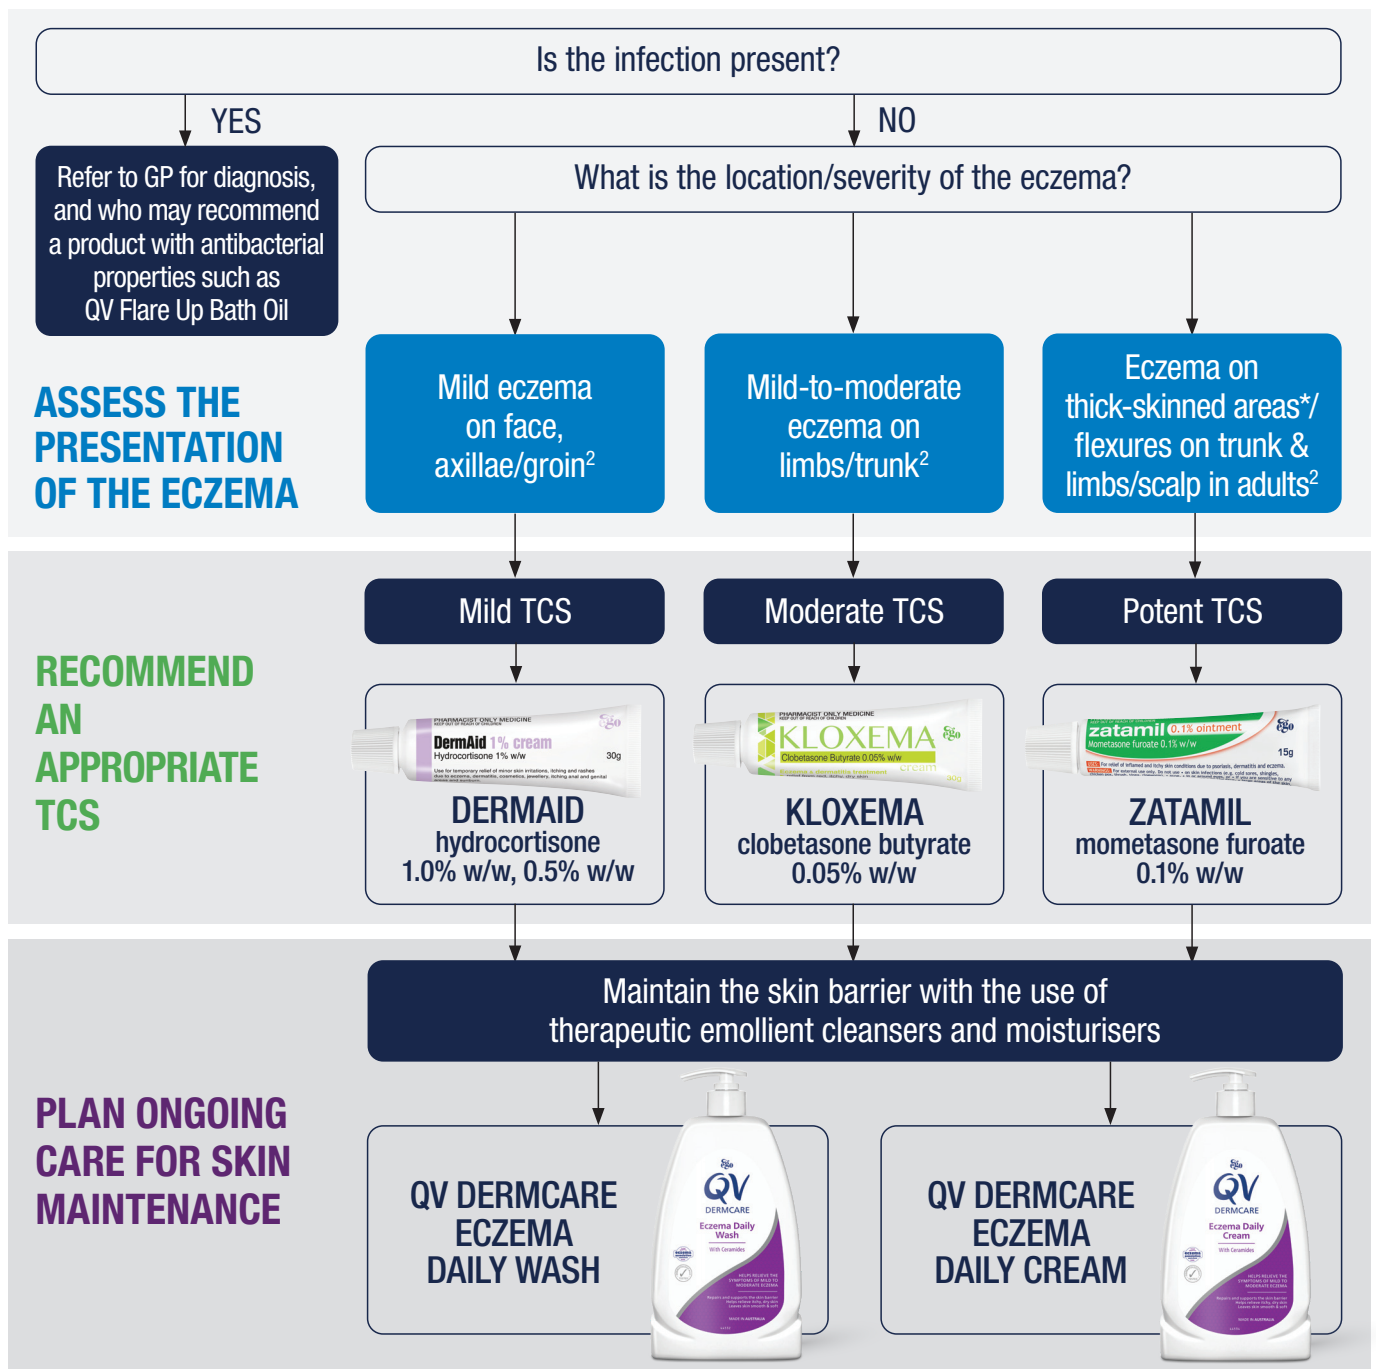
Is the infection present?

YES

NO

Refer to GP for diagnosis, and who may recommend a product with antibacterial properties such as QV Flare Up Bath Oil

What is the location/severity of the eczema?

ASSESS THE PRESENTATION OF THE ECZEMA

Mild eczema on face, axillae/groin$^2$

Mild-to-moderate eczema on limbs/trunk$^2$

Eczema on thick-skinned areas*/ flexures on trunk & limbs/scalp in adults$^2$

RECOMMEND AN APPROPRIATE TCS

Mild TCS

Moderate TCS

Potent TCS

PHARMACIST ONLY MEDICINE
DermAid 1% cream
Hydrocortisone 1% w/w
30g
Ego

DERMAID
hydrocortisone
1.0% w/w, 0.5% w/w

PHARMACIST ONLY MEDICINE
KLOXEMA
Clobetasone Butyrate 0.05% w/w
cream
30g
Ego

KLOXEMA
clobetasone butyrate
0.05% w/w

zatamil 0.1% ointment
Mometasone furoate 0.1% w/w
15g
Ego

ZATAMIL
mometasone furoate
0.1% w/w

Maintain the skin barrier with the use of therapeutic emollient cleansers and moisturisers

PLAN ONGOING CARE FOR SKIN MAINTENANCE

QV DERMCARE ECZEMA DAILY WASH

Ego
QV
DERMCARE
Eczema Daily Wash
With Ceramides

QV DERMCARE ECZEMA DAILY CREAM

Ego
QV
DERMCARE
Eczema Daily Cream
With Ceramides